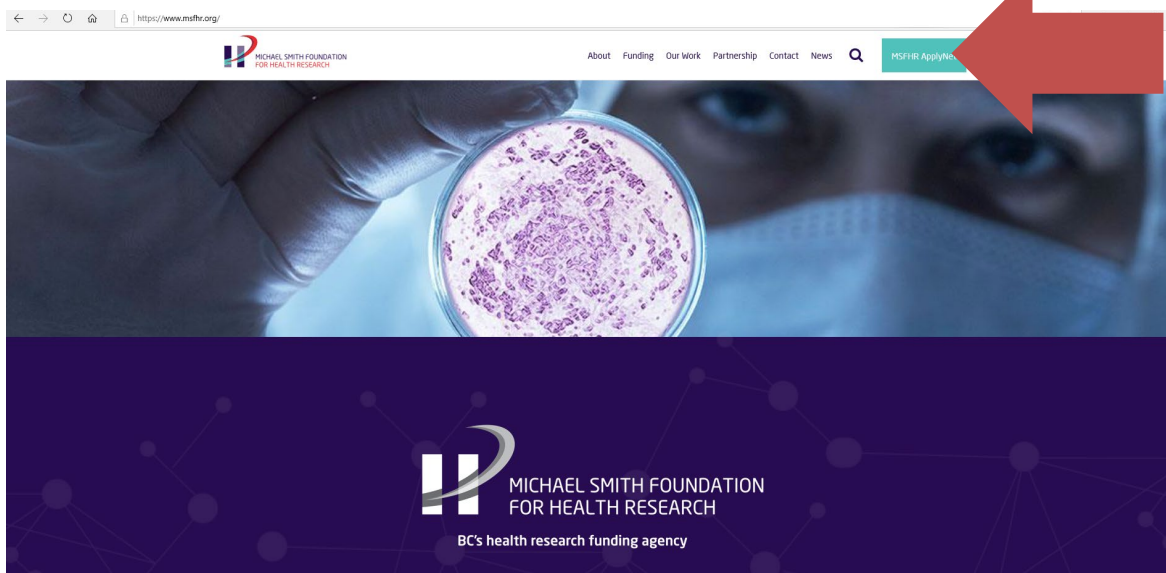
https://www.msfhr.org/

MICHAEL SMITH FOUNDATION FOR HEALTH RESEARCH

About Funding Our Work Partnership Contact News

MSFHR ApplyNe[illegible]

MICHAEL SMITH FOUNDATION FOR HEALTH RESEARCH

BC's health research funding agency